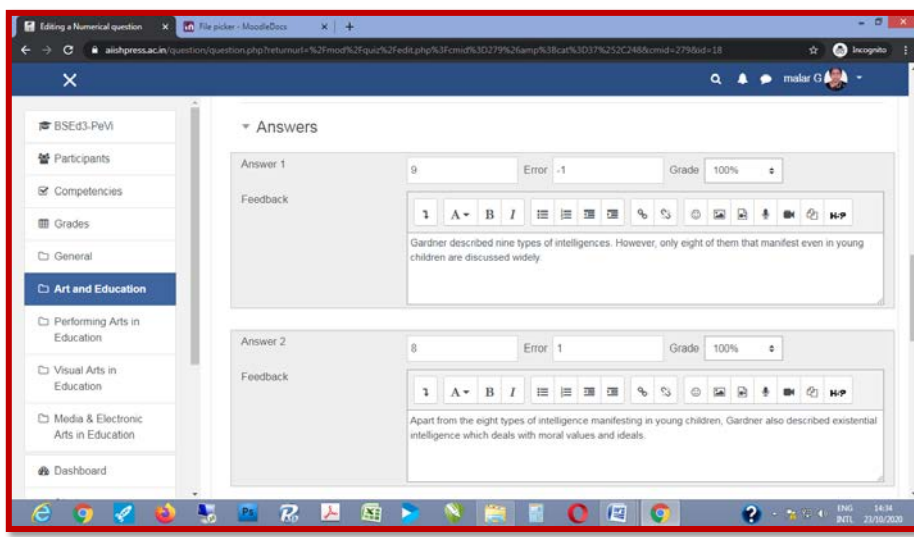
Editing a Numerical question × File picker - MoodleDocs × +

aiishpress.ac.in/question/question.php?returnurl=%2Fmod%2Fquiz%2Fedit.php%3Fcmid%3D279%26amp%3Bcat%3D37%252C248&cmid=279&id=18

Incognito

×

malar G

BSEd3-PeVi

Participants

Competencies

Grades

General

Art and Education

Performing Arts in Education

Visual Arts in Education

Media & Electronic Arts in Education

Dashboard

Answers

Answer 1 9 Error -1 Grade 100%

Feedback

Gardner described nine types of intelligences. However, only eight of them that manifest even in young children are discussed widely.

Answer 2 8 Error 1 Grade 100%

Feedback

Apart from the eight types of intelligence manifesting in young children, Gardner also described existential intelligence which deals with moral values and ideals.

ENG INTL 14:34 23/10/2020